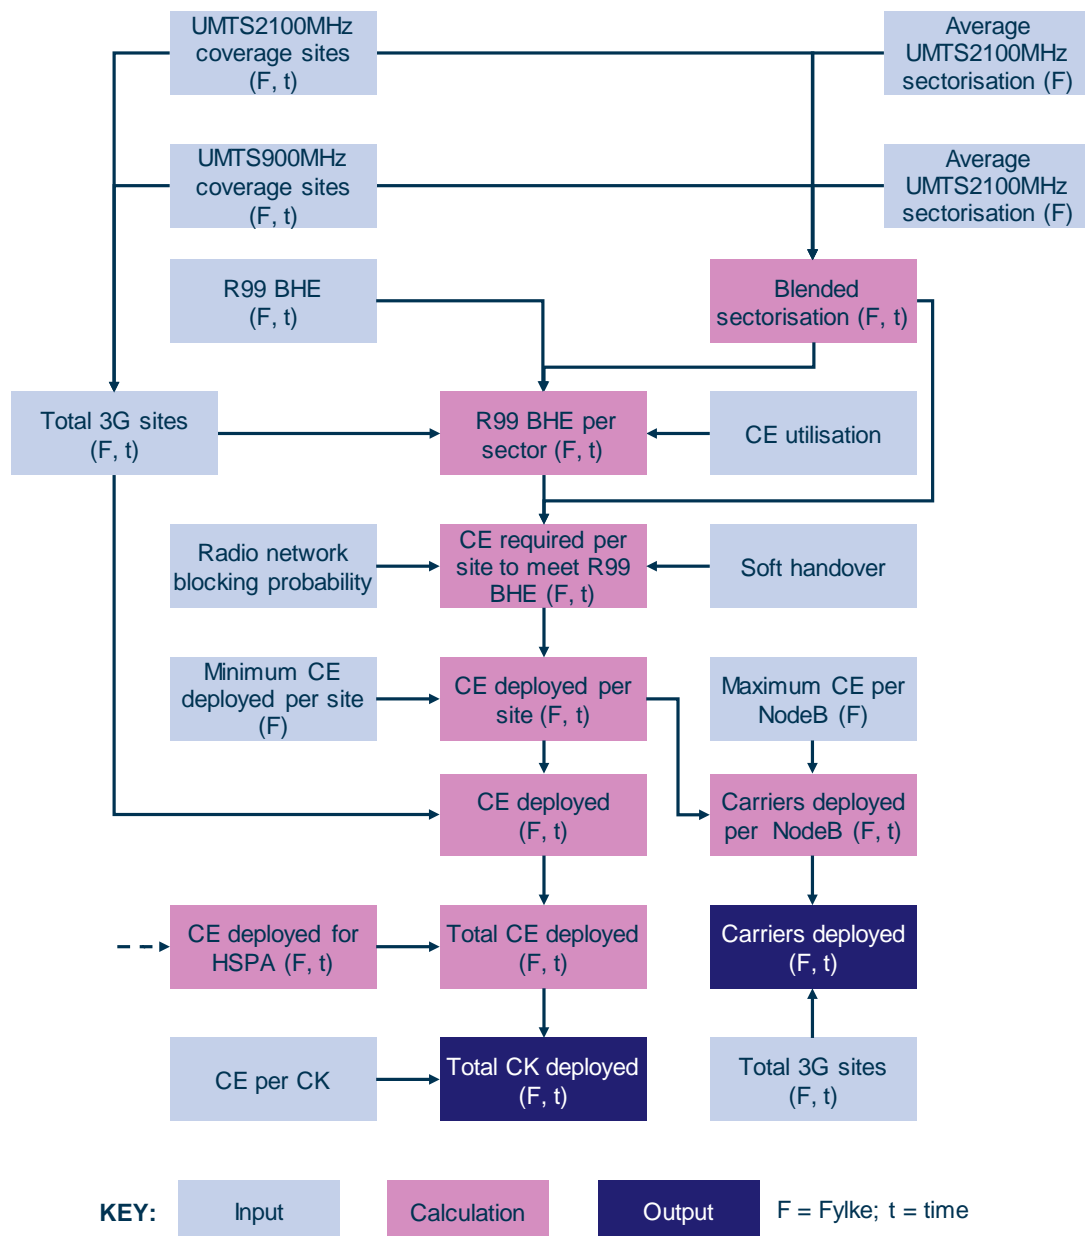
UMTS2100MHz coverage sites (F, t)

Average UMTS2100MHz sectorisation (F)

UMTS900MHz coverage sites (F, t)

Average UMTS2100MHz sectorisation (F)

R99 BHE (F, t)

Blended sectorisation (F, t)

Total 3G sites (F, t)

R99 BHE per sector (F, t)

CE utilisation

Radio network blocking probability

CE required per site to meet R99 BHE (F, t)

Soft handover

Minimum CE deployed per site (F)

CE deployed per site (F, t)

Maximum CE per NodeB (F)

CE deployed (F, t)

Carriers deployed per NodeB (F, t)

CE deployed for HSPA (F, t)

Total CE deployed (F, t)

Carriers deployed (F, t)

CE per CK

Total CK deployed (F, t)

Total 3G sites (F, t)

KEY: Input Calculation Output F = Fylke; t = time